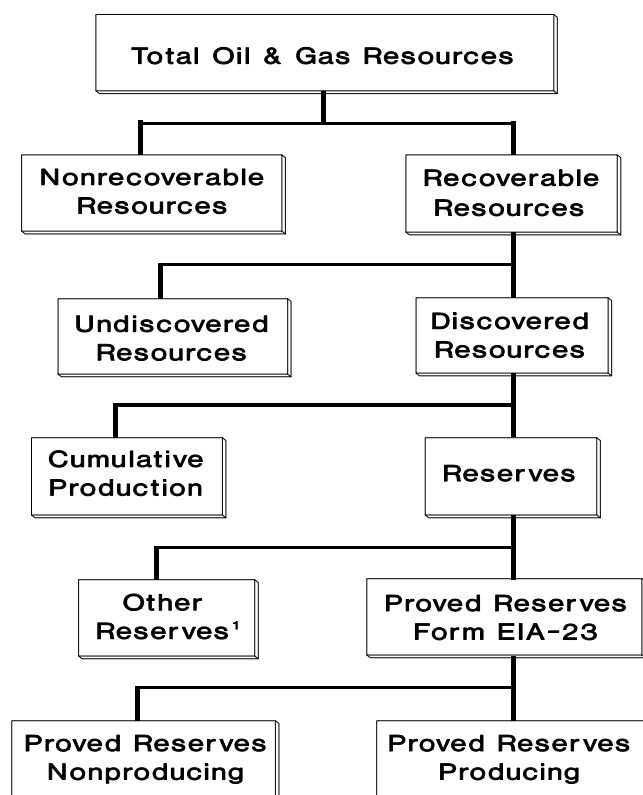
Total Oil & Gas Resources

Nonrecoverable Resources

Recoverable Resources

Undiscovered Resources

Discovered Resources

Cumulative Production

Reserves

Other Reserves$^1$

Proved Reserves Form EIA-23

Proved Reserves Nonproducing

Proved Reserves Producing